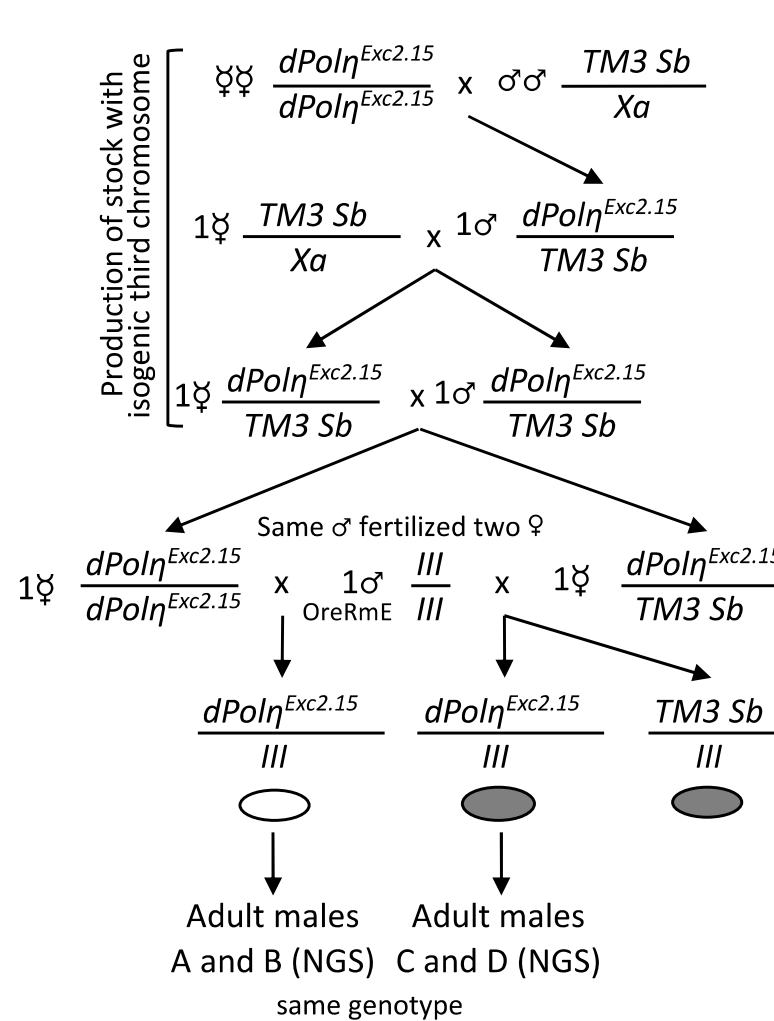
Production of stock with isogenic third chromosome

☿☿ $\frac{dPol\eta^{Exc2.15}}{dPol\eta^{Exc2.15}}$ x ♂♂ $\frac{TM3\ Sb}{Xa}$

1☿ $\frac{TM3\ Sb}{Xa}$ x 1♂ $\frac{dPol\eta^{Exc2.15}}{TM3\ Sb}$

1☿ $\frac{dPol\eta^{Exc2.15}}{TM3\ Sb}$ x 1♂ $\frac{dPol\eta^{Exc2.15}}{TM3\ Sb}$

Same ♂ fertilized two ♀

1☿ $\frac{dPol\eta^{Exc2.15}}{dPol\eta^{Exc2.15}}$ x 1♂ $\frac{III}{III}$ OreRmE x 1☿ $\frac{dPol\eta^{Exc2.1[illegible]}}{TM3\ Sb}$

$\frac{dPol\eta^{Exc2.15}}{III}$ $\frac{dPol\eta^{Exc2.15}}{III}$ $\frac{TM3\ Sb}{III}$

Adult males A and B (NGS) Adult males C and D (NGS)
same genotype